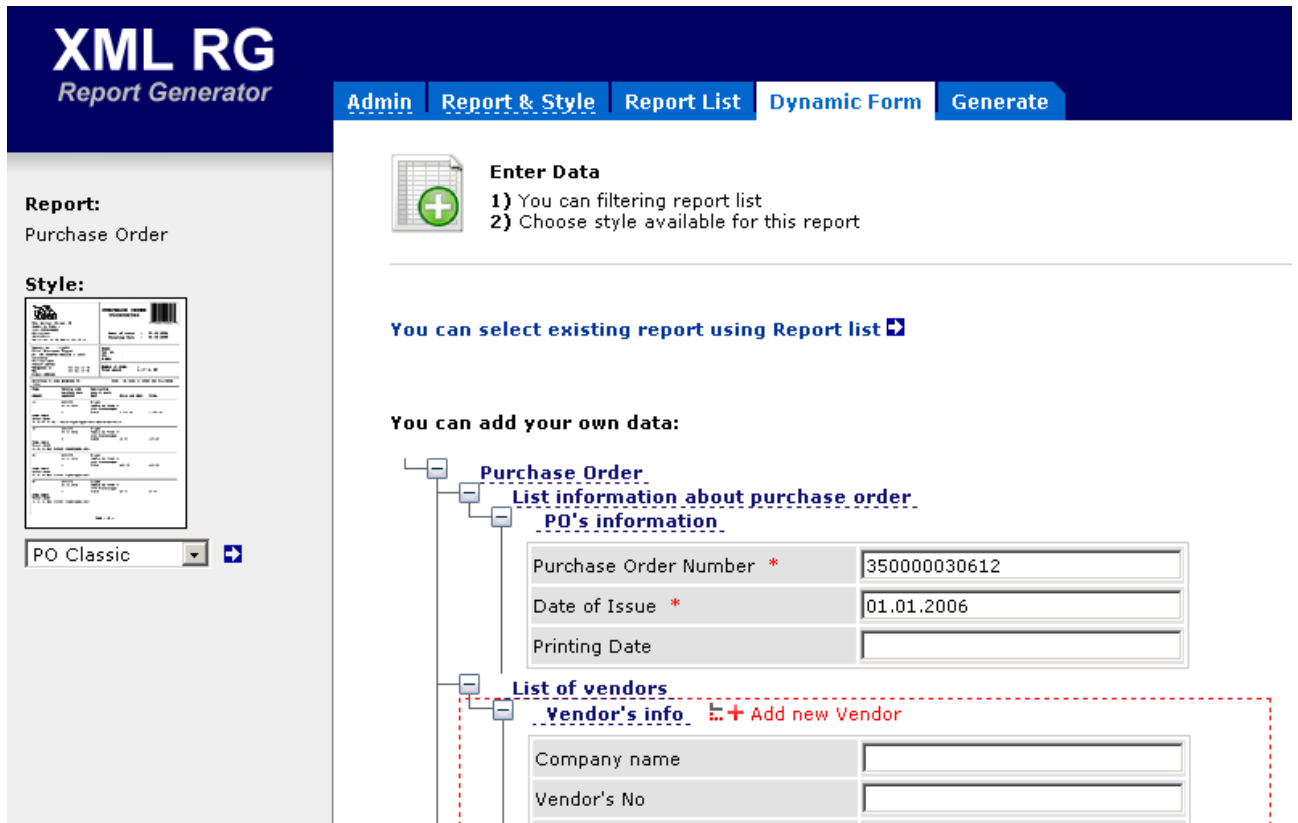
XML RG
Report Generator

Admin | Report & Style | Report List | Dynamic Form | Generate

Report:
Purchase Order

Style:

PO Classic

Enter Data
1) You can filtering report list
2) Choose style available for this report

You can select existing report using Report list

You can add your own data:

Purchase Order
List information about purchase order
PO's information

| Purchase Order Number * | 350000030612 |
|---|---|
| Date of Issue * | 01.01.2006 |
| Printing Date | |

List of vendors
Vendor's info
Add new Vendor

| Company name | |
|---|---|
| Vendor's No | |